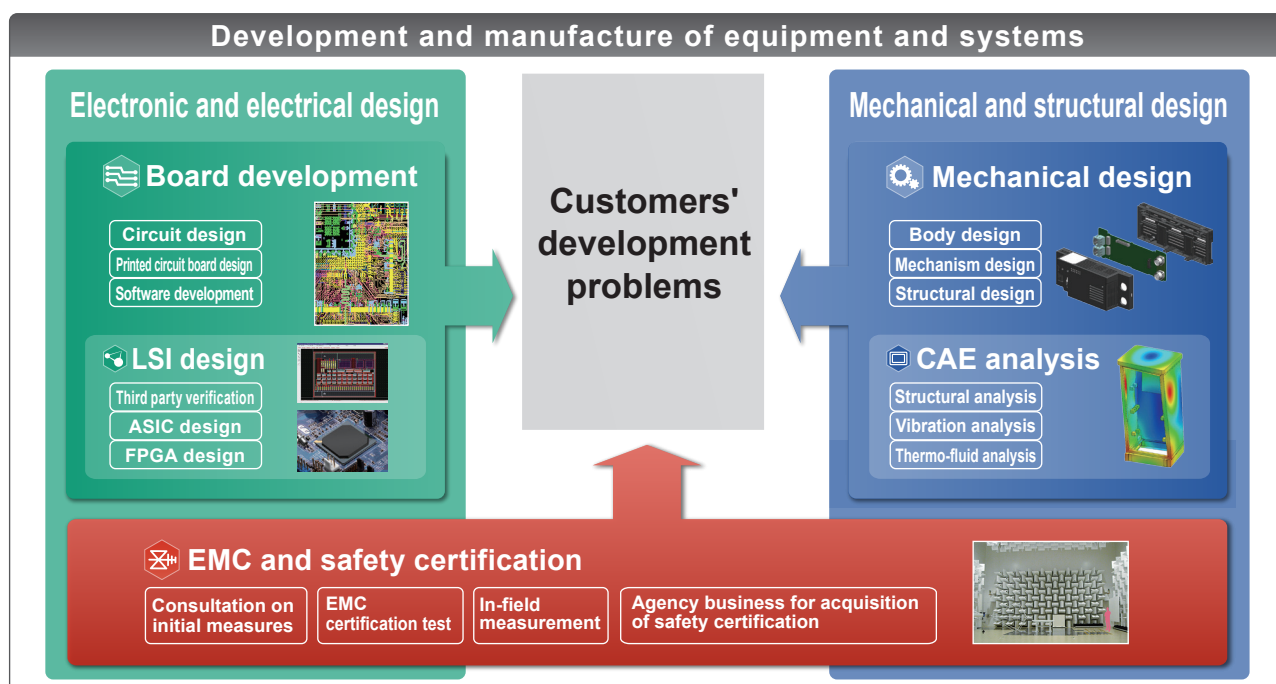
Development and manufacture of equipment and systems

Electronic and electrical design

Board development

Circuit design

Printed circuit board design

Software development

LSI design

Third party verification

ASIC design

FPGA design

Customers' development problems

Mechanical and structural design

Mechanical design

Body design

Mechanism design

Structural design

CAE analysis

Structural analysis

Vibration analysis

Thermo-fluid analysis

EMC and safety certification

Consultation on initial measures

EMC certification test

In-field measurement

Agency business for acquisition of safety certification